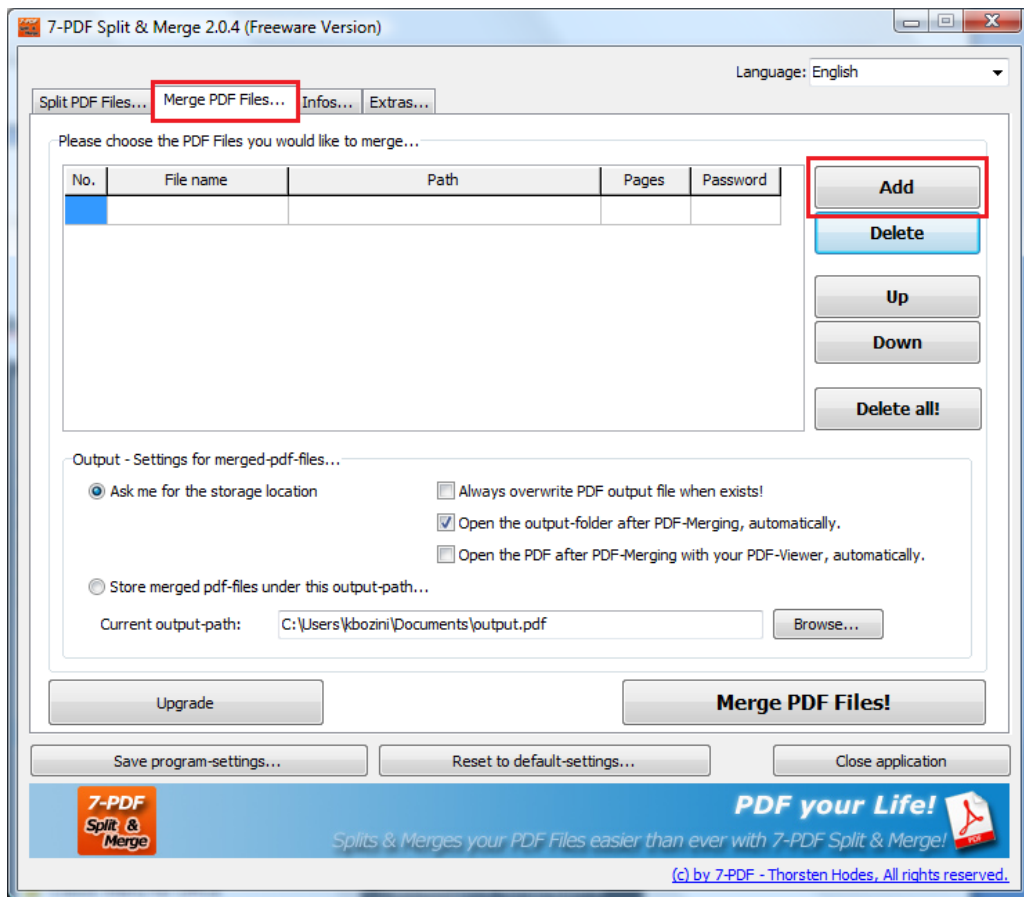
7-PDF Split & Merge 2.0.4 (Freeware Version)

Language: English

Split PDF Files... Merge PDF Files... Infos... Extras...

Please choose the PDF Files you would like to merge...

| No. | File name | Path | Pages | Password |
|---|---|---|---|---|
| | | | | |

Add
Delete
Up
Down
Delete all!

Output - Settings for merged-pdf-files...
Ask me for the storage location
Always overwrite PDF output file when exists!
Open the output-folder after PDF-Merging, automatically.
Open the PDF after PDF-Merging with your PDF-Viewer, automatically.
Store merged pdf-files under this output-path...
Current output-path: C:\Users\kbozini\Documents\output.pdf Browse...

Upgrade
Merge PDF Files!

Save program-settings... Reset to default-settings... Close application

7-PDF Split & Merge
PDF your Life!
Splits & Merges your PDF Files easier than ever with 7-PDF Split & Merge!
PDF
(c) by 7-PDF - Thorsten Hodes, All rights reserved.